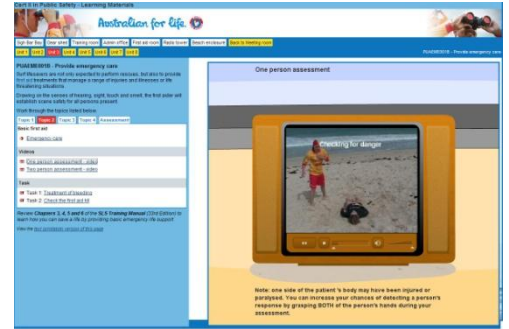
Cert II in Public Safety - Learning Materials

Australian for life.

Sign-on box | Gear shed | Training room | Admin office | First aid room | Radio tower | Beach enclosure | Back to Meeting room

Unit 1 | Unit 2 | Unit 3 | Unit 4 | Unit 5 | Unit 6 | Unit 7 | Unit 8

PUAEME001B - Provide emergency care

PUAEME001B - Provide emergency care

Surf lifesavers are not only expected to perform rescues, but also to provide first aid treatments that manage a range of injuries and illnesses or life threatening situations.

Drawing on the senses of hearing, sight, touch and smell, the first aider will establish scene safety for all persons present.

Work through the topics listed below.

Topic 1 | Topic 2 | Topic 3 | Topic 4 | Assessment

Basic first aid

Emergency care

Videos

One person assessment - video

Two person assessment - video

Task

Task 1: Treatment of bleeding

Task 2: Check the first aid kit

Review Chapters 2, 4, 5 and 6 of the SLS Training Manual (33rd Edition) to learn how you can save a life by providing basic emergency life support.

View the text printable version of this page

One person assessment

Checking for danger

Note: one side of the patient 's body may have been injured or paralysed. You can increase your chances of detecting a person's response by grasping BOTH of the person's hands during your assessment.